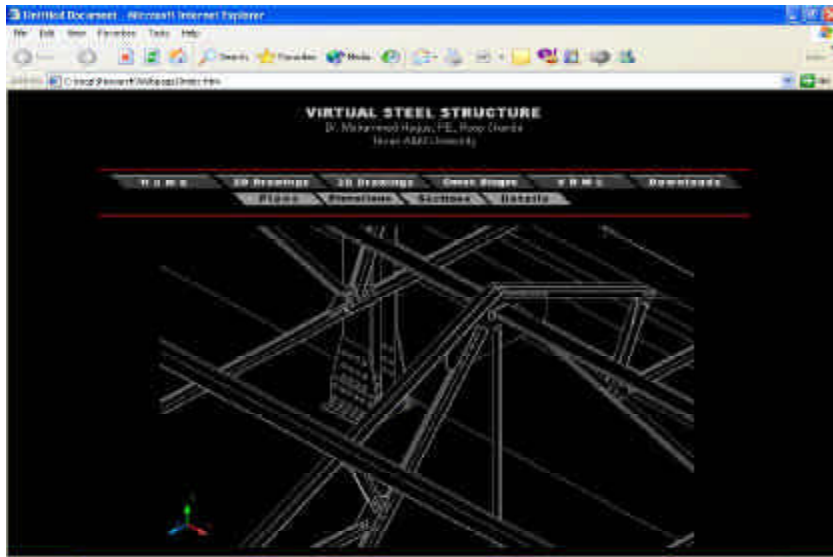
Untitled Document - Microsoft Internet Explorer

File Edit View Favorites Tools Help

Back Search Favorites Media

Address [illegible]

VIRTUAL STEEL STRUCTURE

Dr. Mohammed Haque, P.E., Roop Chanda

Texas A&M University

Home | 3D Drawings | 2D Drawings | Const. Stages | V R M L | Downloads

Plans | Elevations | Sections | Details